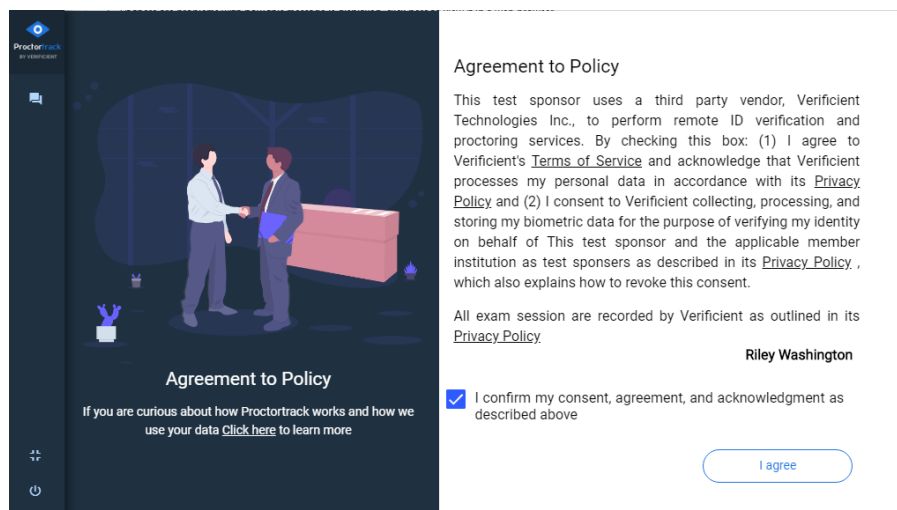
Proctortrack
BY VERIFICIENT

Agreement to Policy

If you are curious about how Proctortrack works and how we use your data Click here to learn more

Agreement to Policy

This test sponsor uses a third party vendor, Verificient Technologies Inc., to perform remote ID verification and proctoring services. By checking this box: (1) I agree to Verificient's Terms of Service and acknowledge that Verificient processes my personal data in accordance with its Privacy Policy and (2) I consent to Verificient collecting, processing, and storing my biometric data for the purpose of verifying my identity on behalf of This test sponsor and the applicable member institution as test sponsers as described in its Privacy Policy , which also explains how to revoke this consent.

All exam session are recorded by Verificient as outlined in its Privacy Policy

Riley Washington

I confirm my consent, agreement, and acknowledgment as described above

I agree